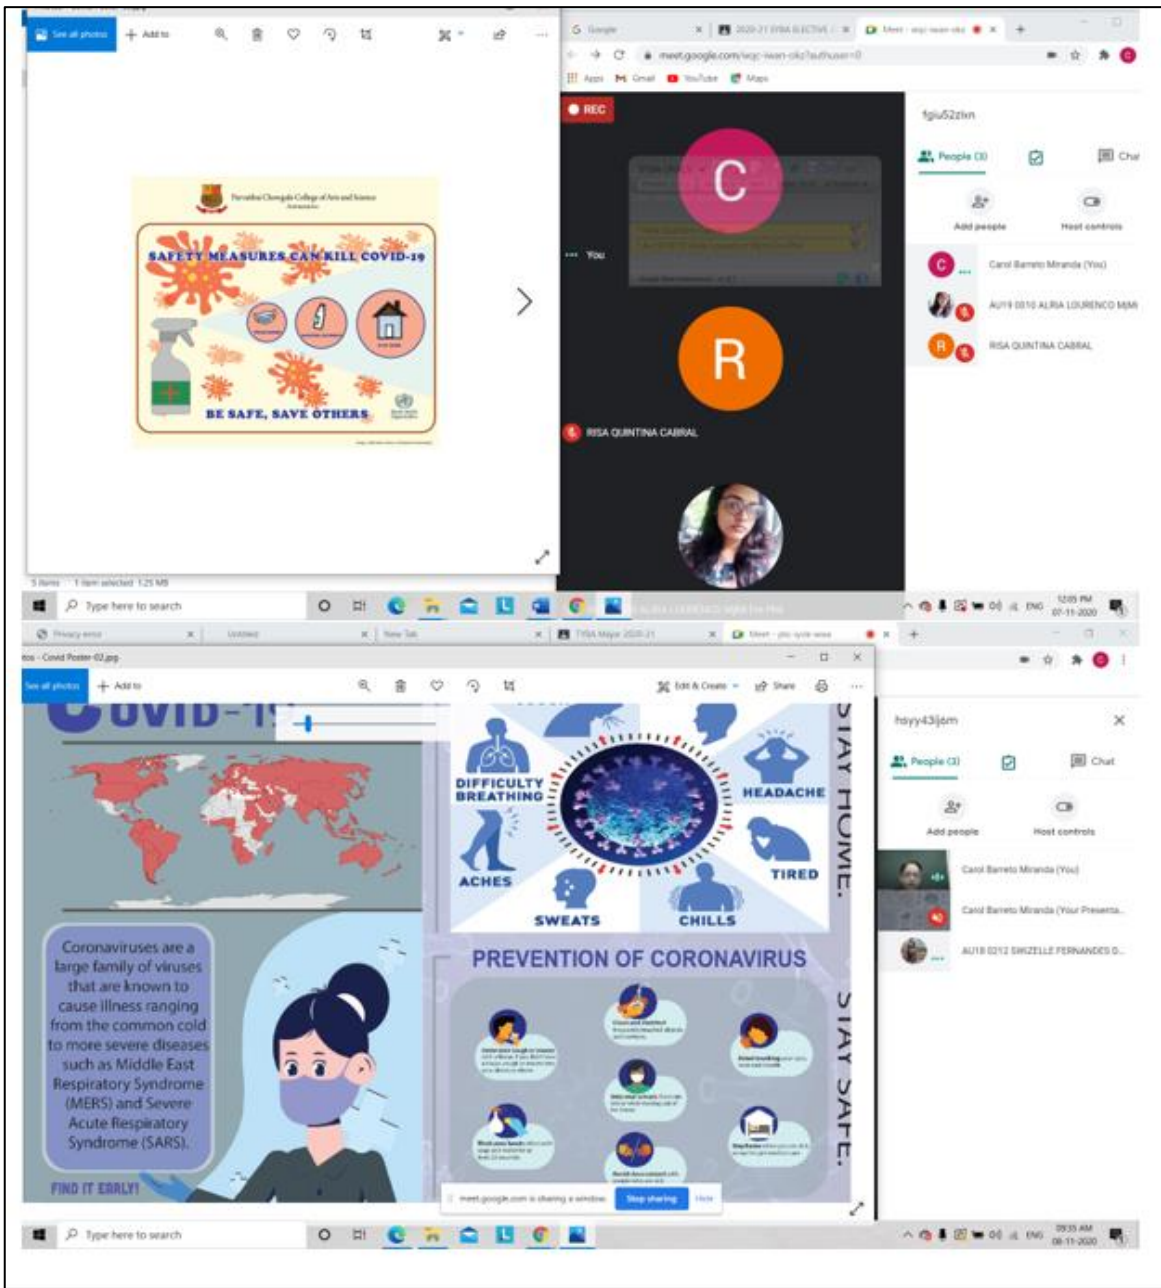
See all photos + Add to

Google | 2020-21 SYBA ELECTIVE | Meet - wqc-iwan-okz
meet.google.com/wqc-iwan-okz?authuser=0
Apps Gmail YouTube Maps

Parvatibai Chowgule College of Arts and Science

SAFETY MEASURES CAN KILL COVID-19

BE SAFE, SAVE OTHERS

REC

C

You

R

RISA QUINTINA CABRAL

fgiu52zkn

People (3) Chat

Add people Host controls

Carol Barreto Miranda (You)

AU19 0010 ALRIA LOURENCO MIM

RISA QUINTINA CABRAL

5 items 1 item selected 1.25 MB

Type here to search

ENG 12:05 PM 07-11-2020

Privacy error | Untitled | New Tab | TYBA Major 2020-21 | Meet - ptc-iyxe-wsa

tos - Covid Poster-02.jpg

See all photos + Add to

Edit & Create Share

COVID-19

DIFFICULTY BREATHING

HEADACHE

ACHES

TIRED

SWEATS

CHILLS

STAY HOME.

PREVENTION OF CORONAVIRUS

STAY SAFE.

Coronaviruses are a large family of viruses that are known to cause illness ranging from the common cold to more severe diseases such as Middle East Respiratory Syndrome (MERS) and Severe Acute Respiratory Syndrome (SARS).

FIND IT EARLY!

meet.google.com is sharing a window. Stop sharing Hide

hsyy43ijem

People (3) Chat

Add people Host controls

Carol Barreto Miranda (You)

Carol Barreto Miranda (Your Presenta...

AU18 0212 SWIZELLE FERNANDES D...

Type here to search

ENG 09:35 AM 08-11-2020